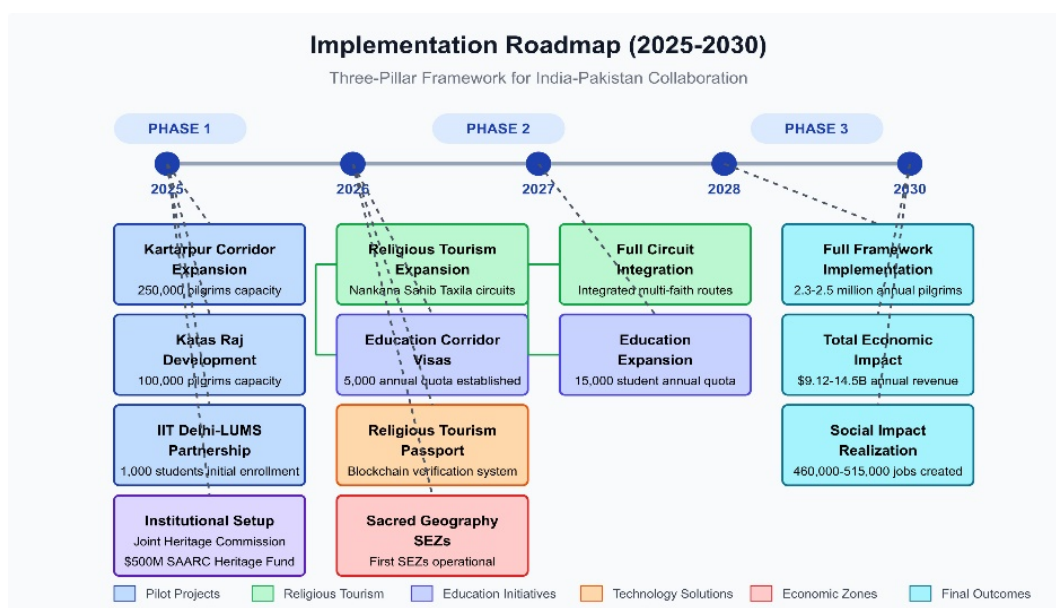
Implementation Roadmap (2025-2030)

Three-Pillar Framework for India-Pakistan Collaboration

PHASE 1

PHASE 2

PHASE 3

2025

2026

2027

2028

2030

Kartarpur Corridor Expansion
250,000 pilgrims capacity

Katas Raj Development
100,000 pilgrims capacity

IIT Delhi-LUMS Partnership
1,000 students initial enrollment

Institutional Setup
Joint Heritage Commission
$500M SAARC Heritage Fund

Religious Tourism Expansion
Nankana Sahib Taxila circuits

Education Corridor Visas
5,000 annual quota established

Religious Tourism Passport
Blockchain verification system

Sacred Geography SEZs
First SEZs operational

Full Circuit Integration
Integrated multi-faith routes

Education Expansion
15,000 student annual quota

Full Framework Implementation
2.3-2.5 million annual pilgrims

Total Economic Impact
$9.12-14.5B annual revenue

Social Impact Realization
460,000-515,000 jobs created

Pilot Projects
Religious Tourism
Education Initiatives
Technology Solutions
Economic Zones
Final Outcomes